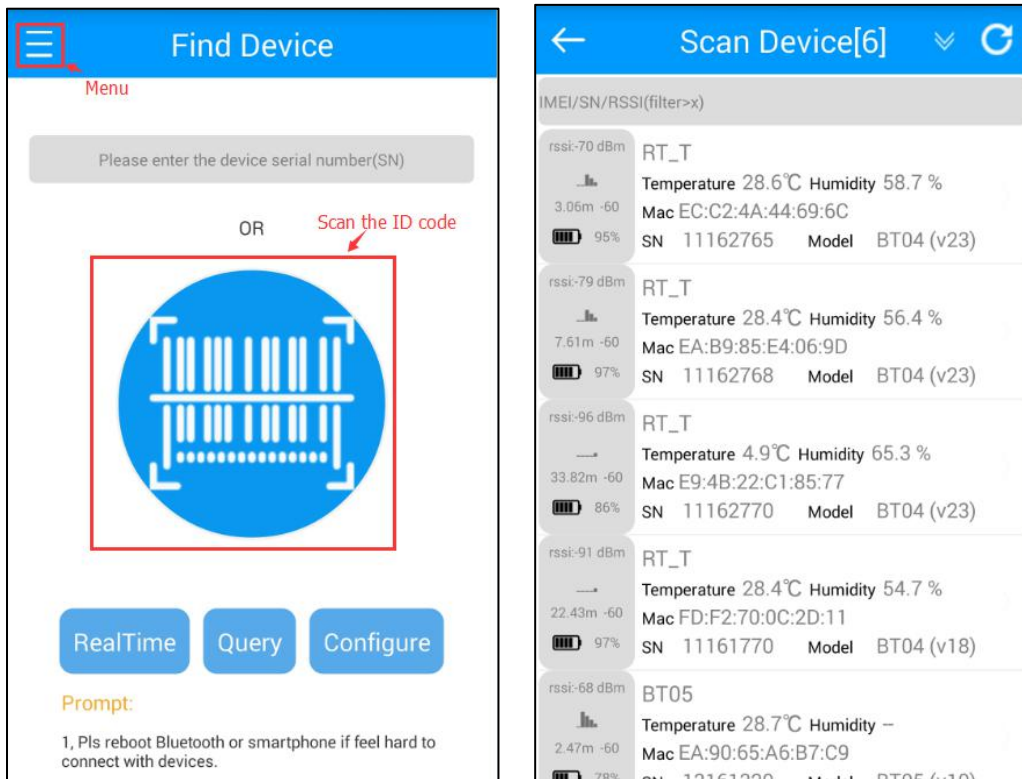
Find Device

Menu

Please enter the device serial number(SN)

OR

Scan the ID code

RealTime Query Configure

Prompt:

1, Pls reboot Bluetooth or smartphone if feel hard to connect with devices.

Scan Device[6]

IMEI/SN/RSSI(filter>x)

rssi:-70 dBm
3.06m -60
95%
RT_T
Temperature 28.6℃ Humidity 58.7 %
Mac EC:C2:4A:44:69:6C
SN 11162765 Model BT04 (v23)

rssi:-79 dBm
7.61m -60
97%
RT_T
Temperature 28.4℃ Humidity 56.4 %
Mac EA:B9:85:E4:06:9D
SN 11162768 Model BT04 (v23)

rssi:-96 dBm
33.82m -60
86%
RT_T
Temperature 4.9℃ Humidity 65.3 %
Mac E9:4B:22:C1:85:77
SN 11162770 Model BT04 (v23)

rssi:-91 dBm
22.43m -60
97%
RT_T
Temperature 28.4℃ Humidity 54.7 %
Mac FD:F2:70:0C:2D:11
SN 11161770 Model BT04 (v18)

rssi:-68 dBm
2.47m -60
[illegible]
BT05
Temperature 28.7℃ Humidity --
Mac EA:90:65:A6:B7:C9
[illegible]